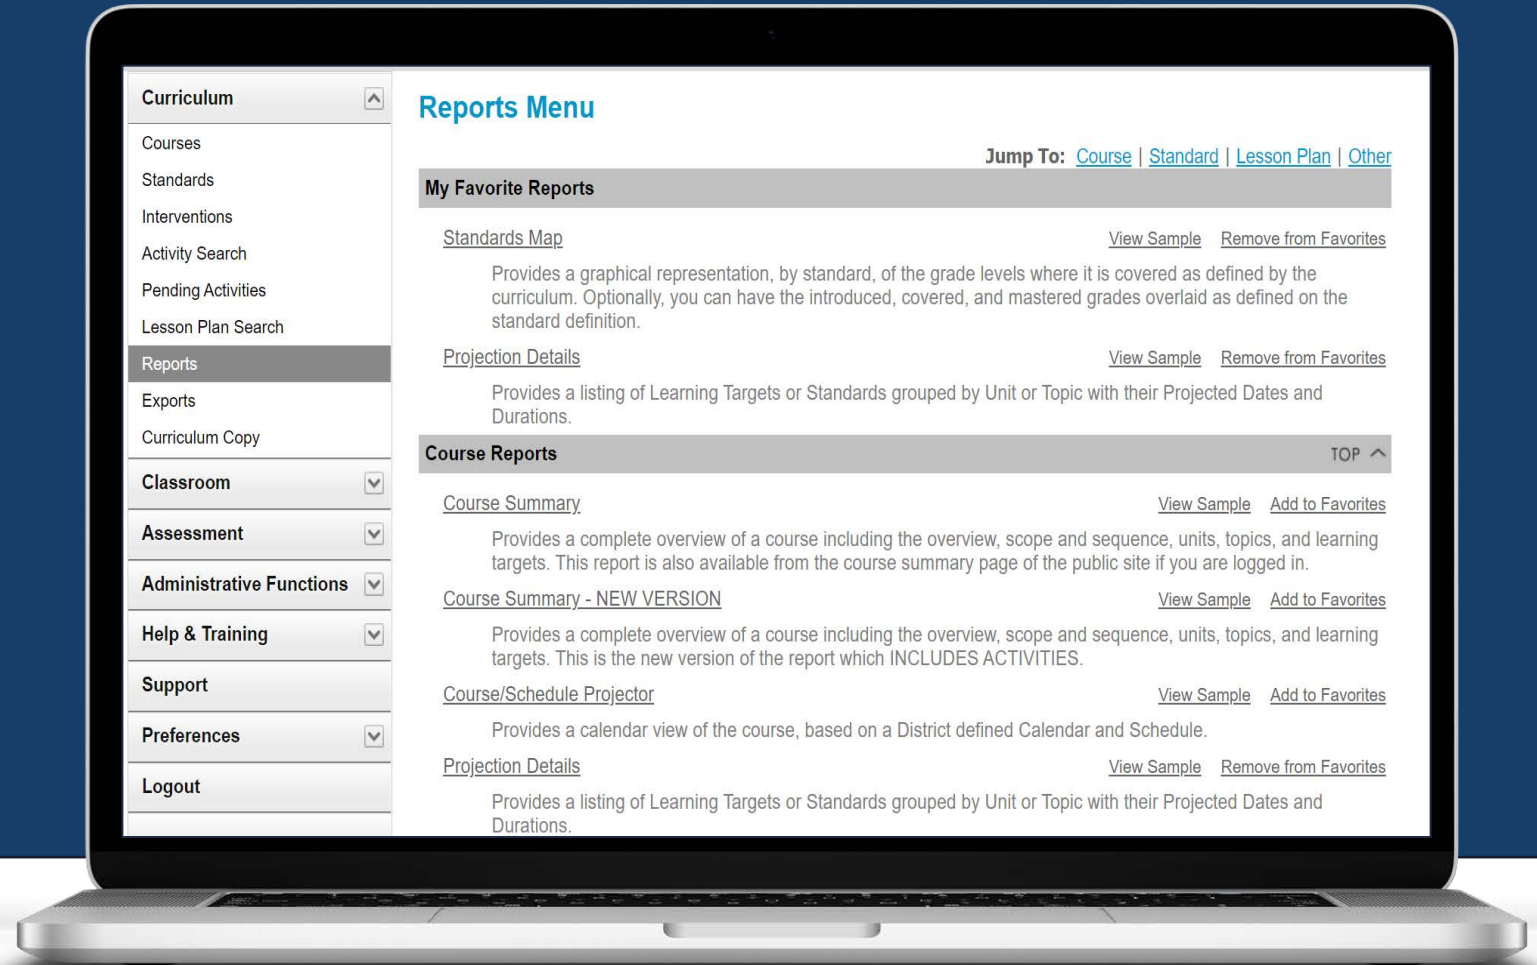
Curriculum

Courses

Standards

Interventions

Activity Search

Pending Activities

Lesson Plan Search

Reports

Exports

Curriculum Copy

Classroom

Assessment

Administrative Functions

Help & Training

Support

Preferences

Logout

Reports Menu

Jump To: Course | Standard | Lesson Plan | Other

My Favorite Reports

Standards Map View Sample Remove from Favorites

Provides a graphical representation, by standard, of the grade levels where it is covered as defined by the curriculum. Optionally, you can have the introduced, covered, and mastered grades overlaid as defined on the standard definition.

Projection Details View Sample Remove from Favorites

Provides a listing of Learning Targets or Standards grouped by Unit or Topic with their Projected Dates and Durations.

Course Reports TOP

Course Summary View Sample Add to Favorites

Provides a complete overview of a course including the overview, scope and sequence, units, topics, and learning targets. This report is also available from the course summary page of the public site if you are logged in.

Course Summary - NEW VERSION View Sample Add to Favorites

Provides a complete overview of a course including the overview, scope and sequence, units, topics, and learning targets. This is the new version of the report which INCLUDES ACTIVITIES.

Course/Schedule Projector View Sample Add to Favorites

Provides a calendar view of the course, based on a District defined Calendar and Schedule.

Projection Details View Sample Remove from Favorites

Provides a listing of Learning Targets or Standards grouped by Unit or Topic with their Projected Dates and Durations.